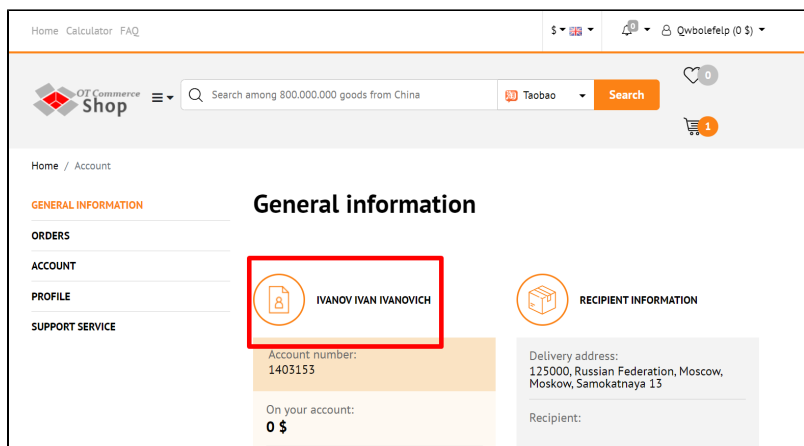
Home Calculator FAQ

$ ▾ 🇬🇧 ▾

0 ▾ Qwbolefelp (0 $) ▾

OT Commerce Shop

Search among 800.000.000 goods from China

Taobao

Search

0

1

Home / Account

GENERAL INFORMATION

ORDERS

ACCOUNT

PROFILE

SUPPORT SERVICE

General information

IVANOV IVAN IVANOVICH

RECIPIENT INFORMATION

Account number:
1403153

On your account:
0 $

Delivery address:
125000, Russian Federation, Moscow, Moskow, Samokatnaya 13

Recipient: